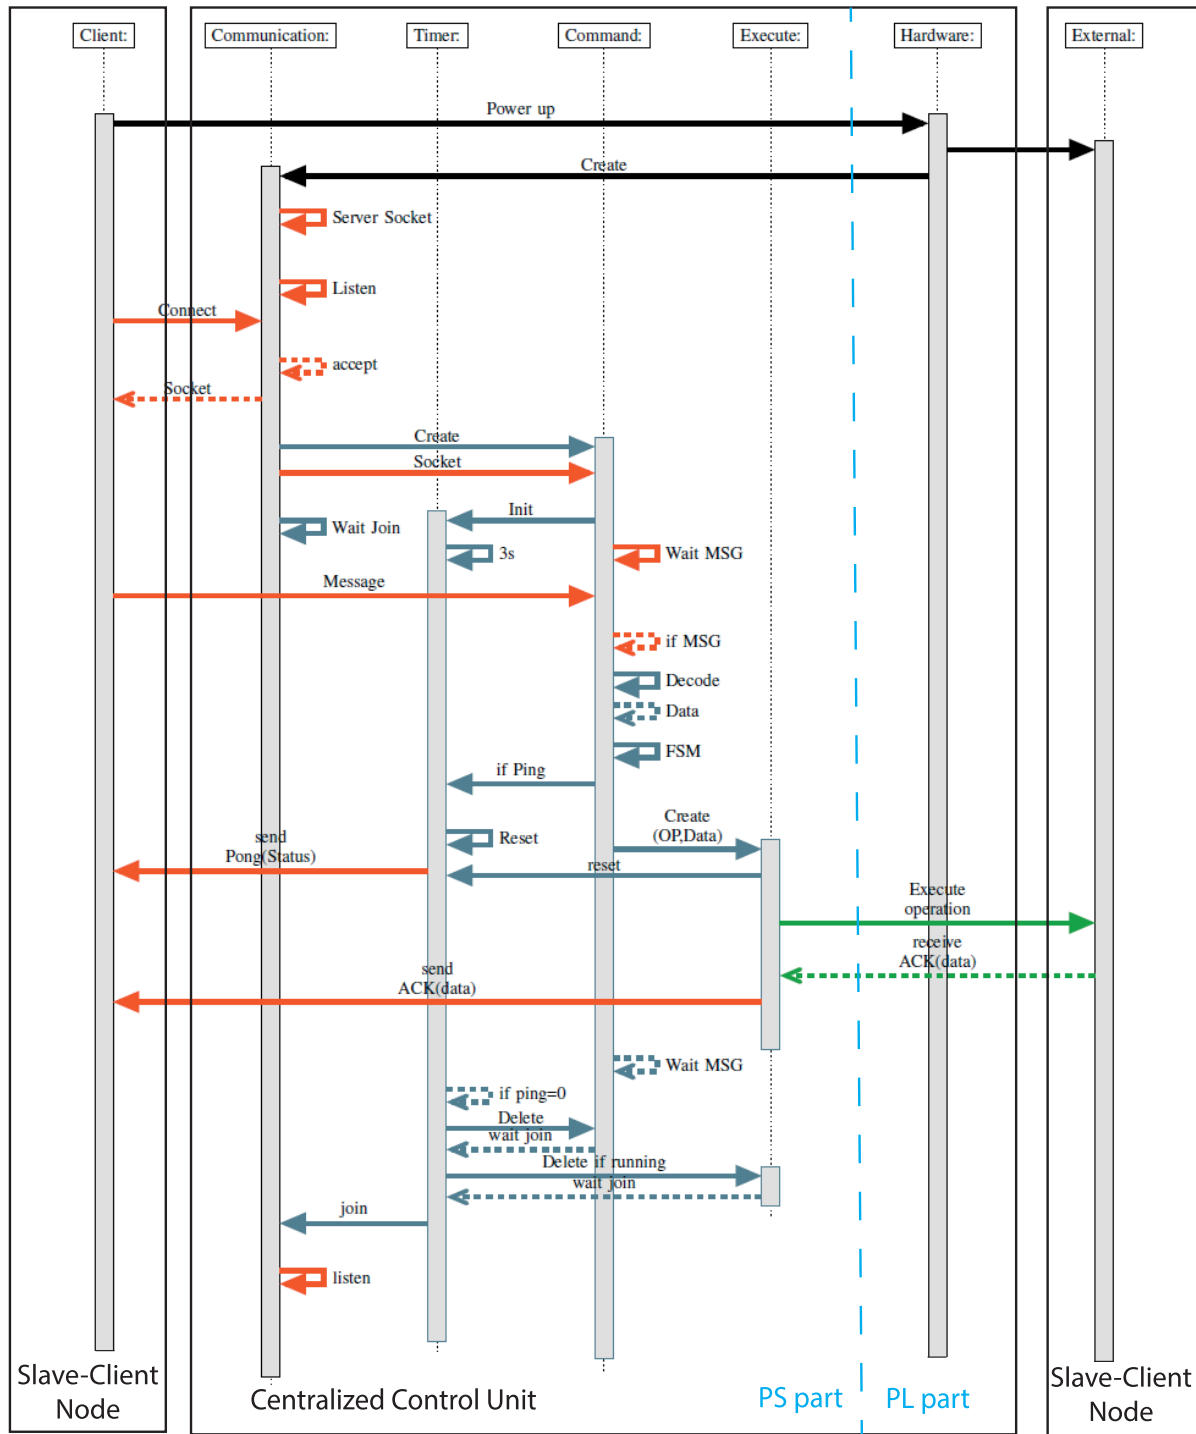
Client:
Communication:
Timer:
Command:
Execute:
Hardware:
External:

Power up
Create
Server Socket
Listen
Connect
accept
Socket
Create
Socket
Init
Wait Join
3s
Wait MSG
Message
if MSG
Decode
Data
FSM
if Ping
Create (OP,Data)
Reset
send Pong(Status)
reset
Execute operation
receive ACK(data)
send ACK(data)
Wait MSG
if ping=0
Delete wait join
Delete if running wait join
join
listen

Slave-Client Node
Centralized Control Unit
PS part
PL part
Slave-Client Node